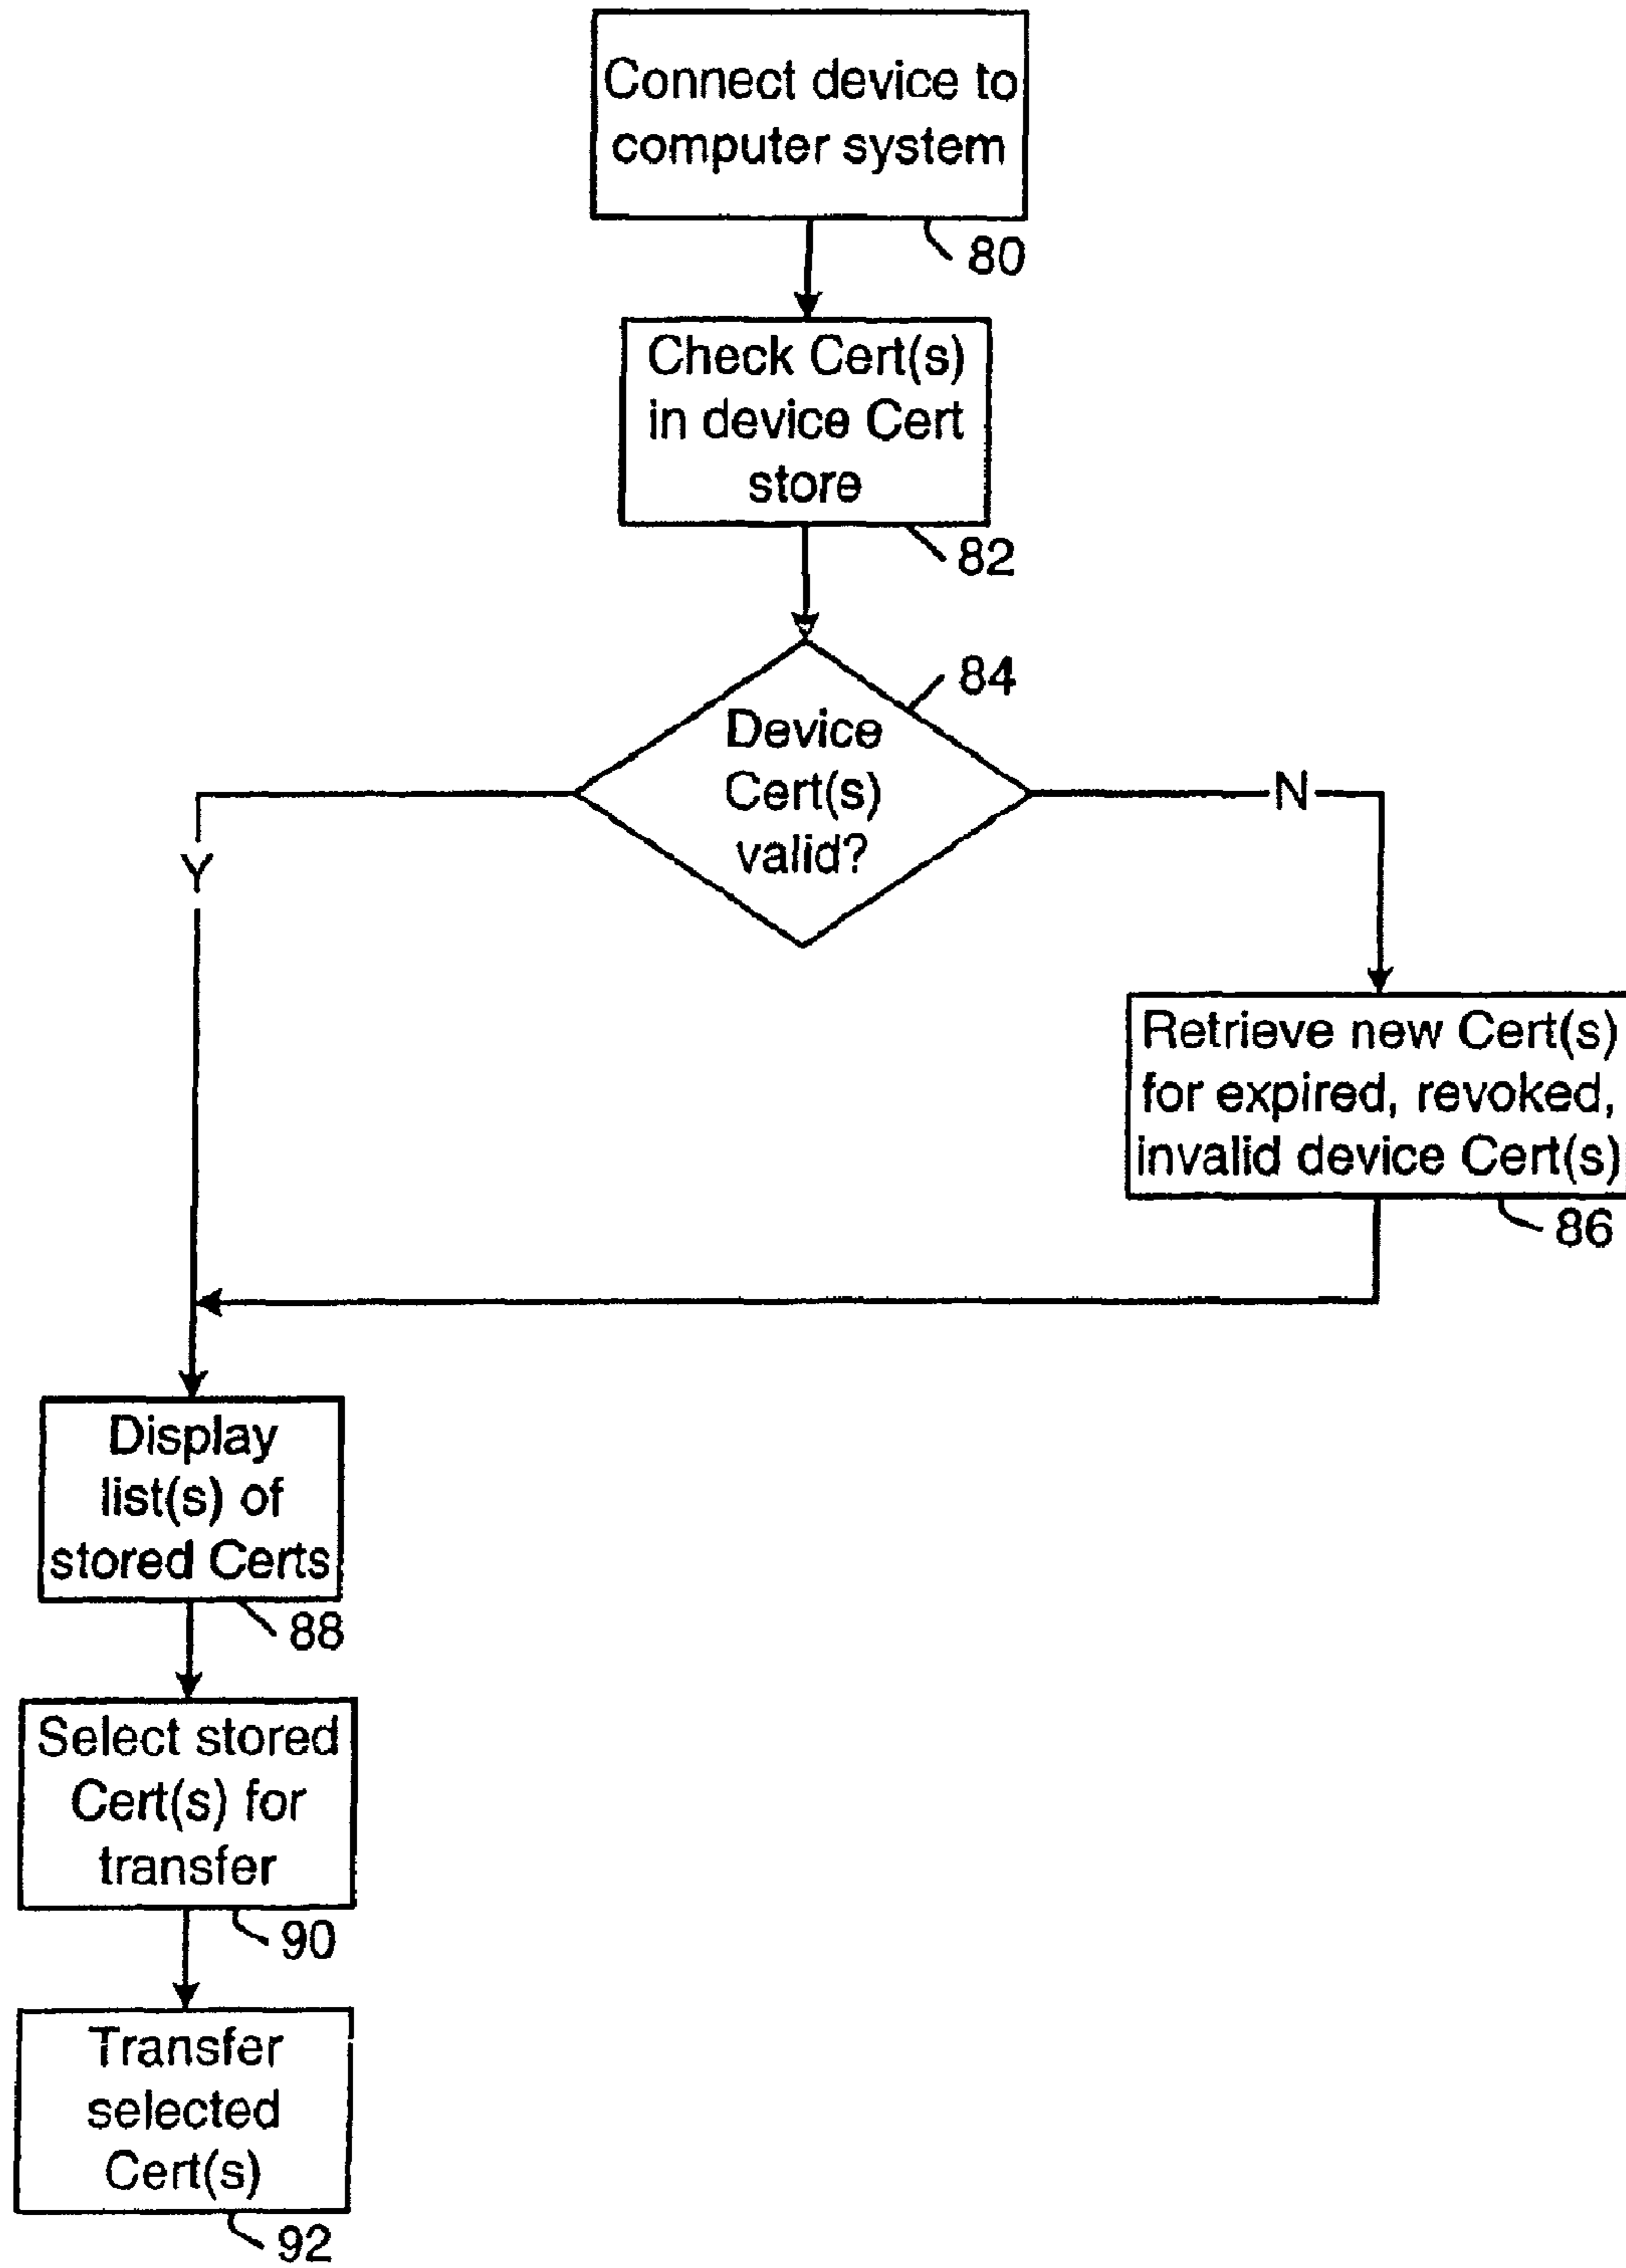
Connect device to computer system

80

Check Cert(s) in device Cert store

82

84

Device Cert(s) valid?

Y

N

Retrieve new Cert(s) for expired, revoked, invalid device Cert(s)

86

Display list(s) of stored Certs

88

Select stored Cert(s) for transfer

90

Transfer selected Cert(s)

92